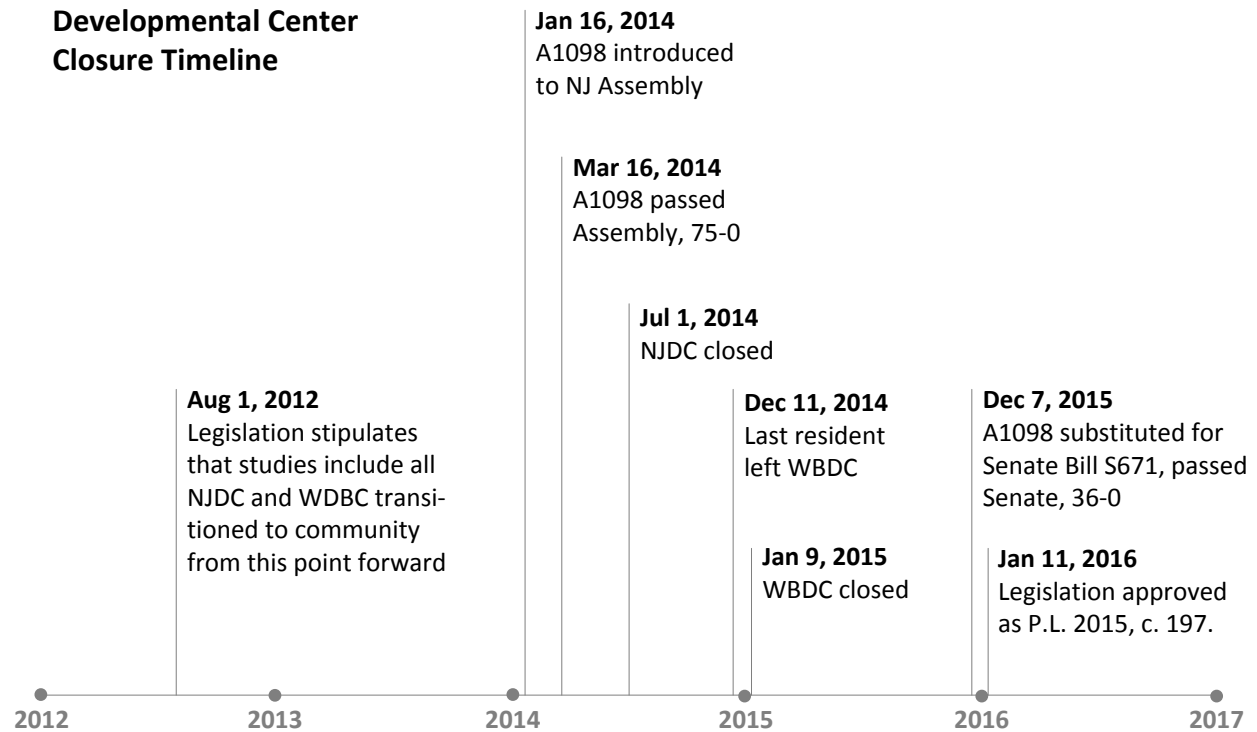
Developmental Center Closure Timeline

Jan 16, 2014
A1098 introduced to NJ Assembly

Mar 16, 2014
A1098 passed Assembly, 75-0

Jul 1, 2014
NJDC closed

Aug 1, 2012
Legislation stipulates that studies include all NJDC and WDBC transitioned to community from this point forward

Dec 11, 2014
Last resident left WBDC

Dec 7, 2015
A1098 substituted for Senate Bill S671, passed Senate, 36-0

Jan 9, 2015
WBDC closed

Jan 11, 2016
Legislation approved as P.L. 2015, c. 197.

2012
2013
2014
2015
2016
2017